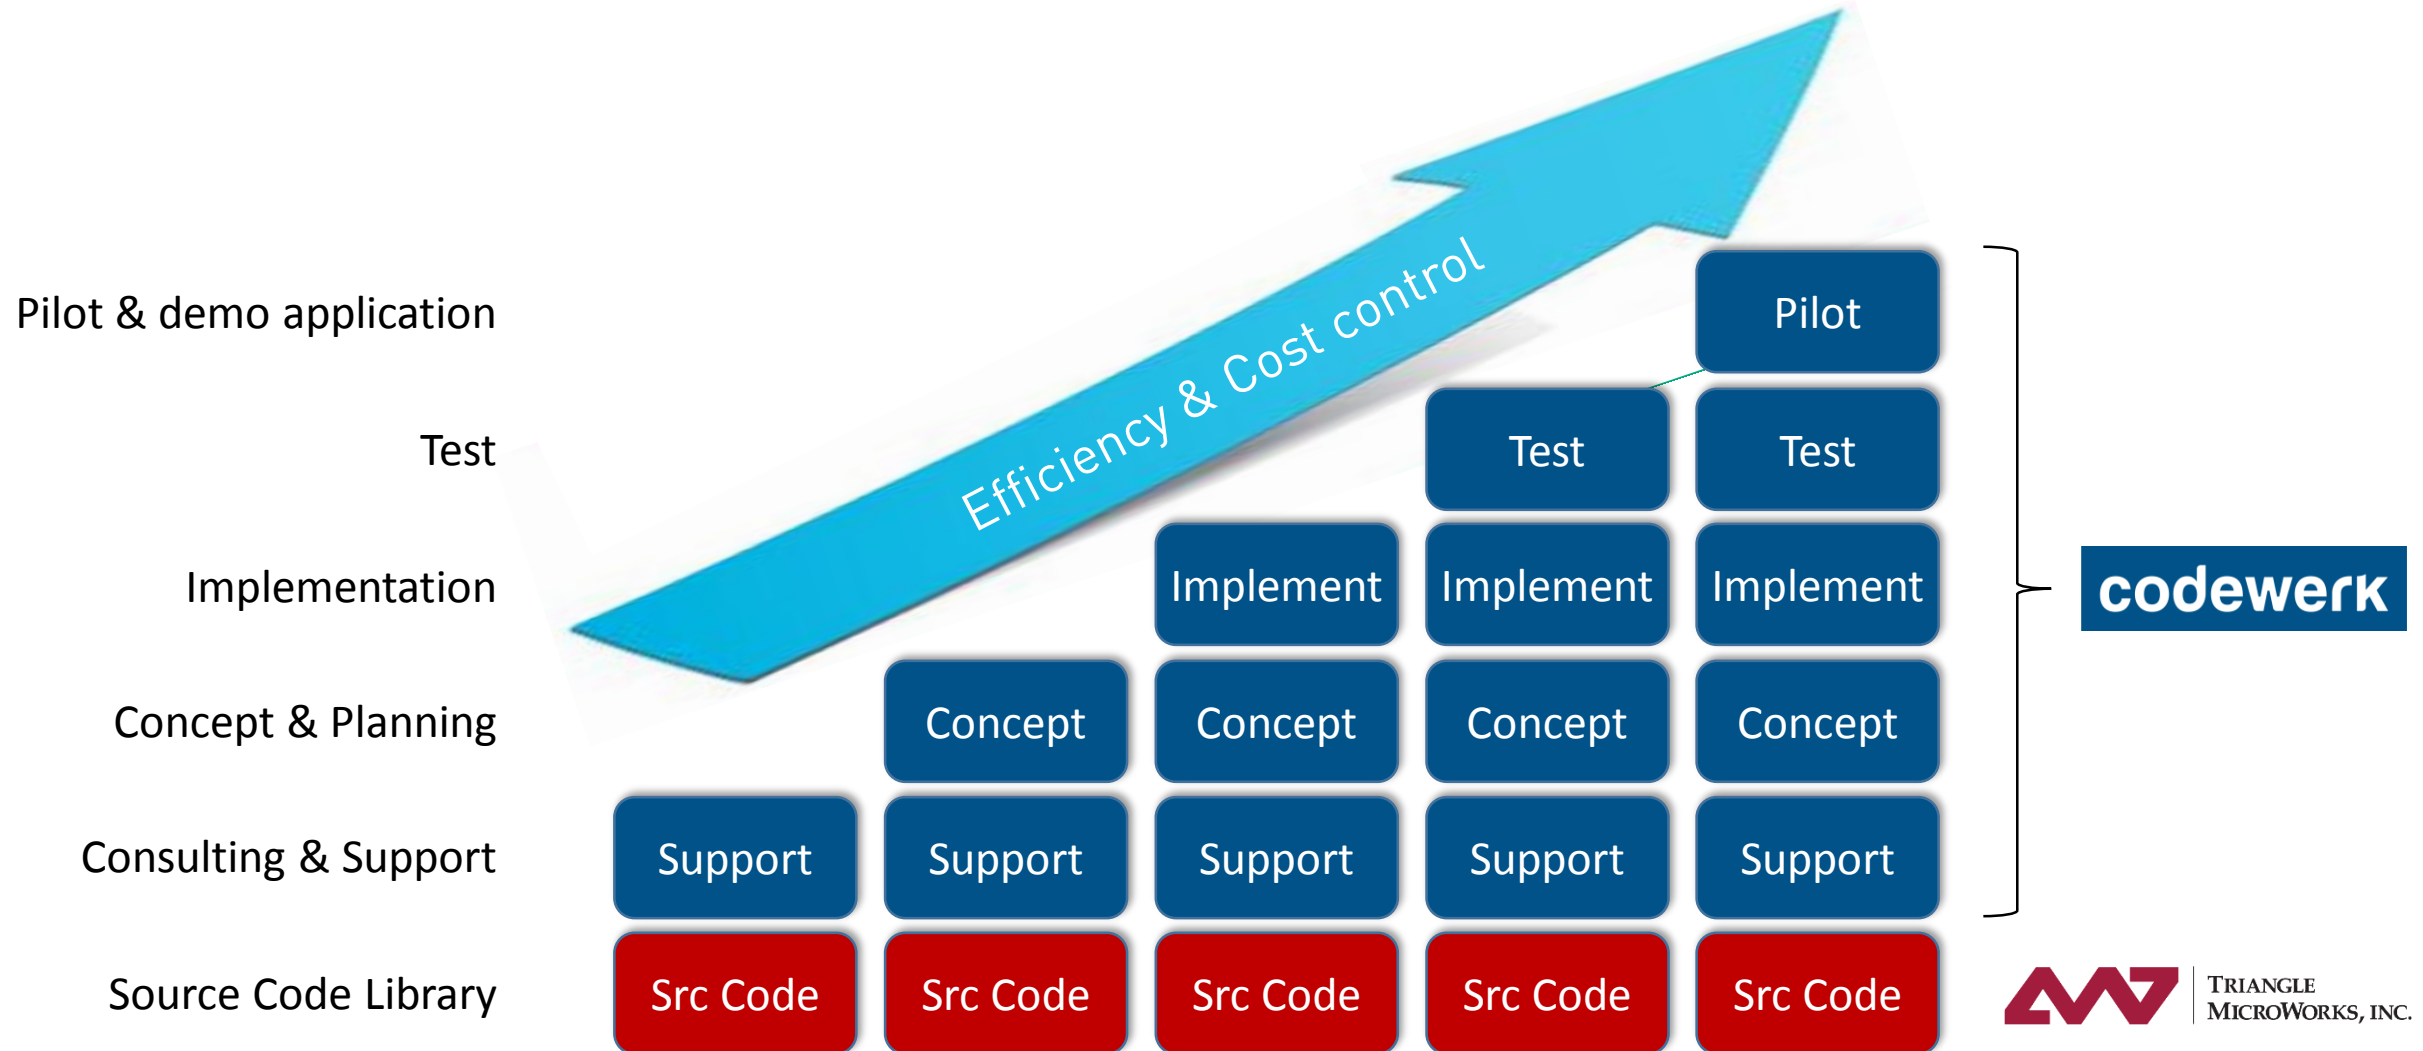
Efficiency & Cost control

Pilot & demo application

Pilot

Test

Test

Test

Implementation

Implement

Implement

Implement

codewerk

Concept & Planning

Concept

Concept

Concept

Concept

Consulting & Support

Support

Support

Support

Support

Support

Source Code Library

Src Code

Src Code

Src Code

Src Code

Src Code

TRIANGLE MICROWORKS, INC.